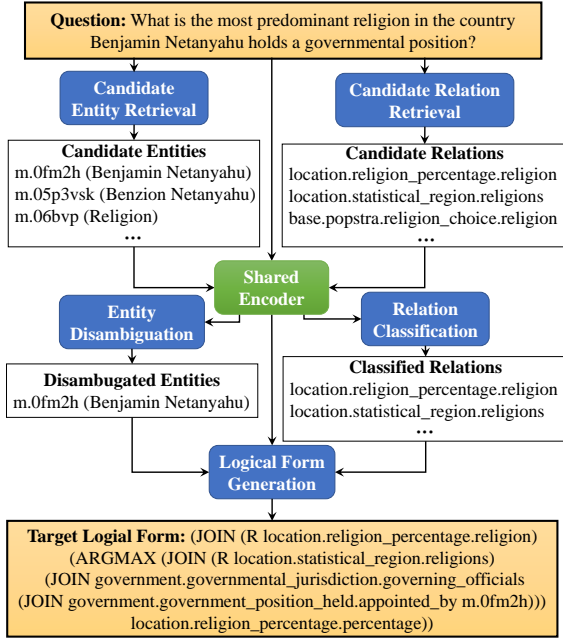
**Question:** What is the most predominant religion in the country Benjamin Netanyahu holds a governmental position?

Candidate Entity Retrieval

Candidate Relation Retrieval

**Candidate Entities**
m.0fm2h (Benjamin Netanyahu)
m.05p3vsk (Benzion Netanyahu)
m.06bvp (Religion)
...

**Candidate Relations**
location.religion_percentage.religion
location.statistical_region.religions
base.popstra.religion_choice.religion
...

Shared Encoder

Entity Disambiguation

Relation Classification

**Classified Relations**
location.religion_percentage.religion
location.statistical_region.religions
...

**Disambugated Entities**
m.0fm2h (Benjamin Netanyahu)

Logical Form Generation

**Target Logial Form:** (JOIN (R location.religion_percentage.religion) (ARGMAX (JOIN (R location.statistical_region.religions) (JOIN government.governmental_jurisdiction.governing_officials (JOIN government.government_position_held.appointed_by m.0fm2h))) location.religion_percentage.percentage))